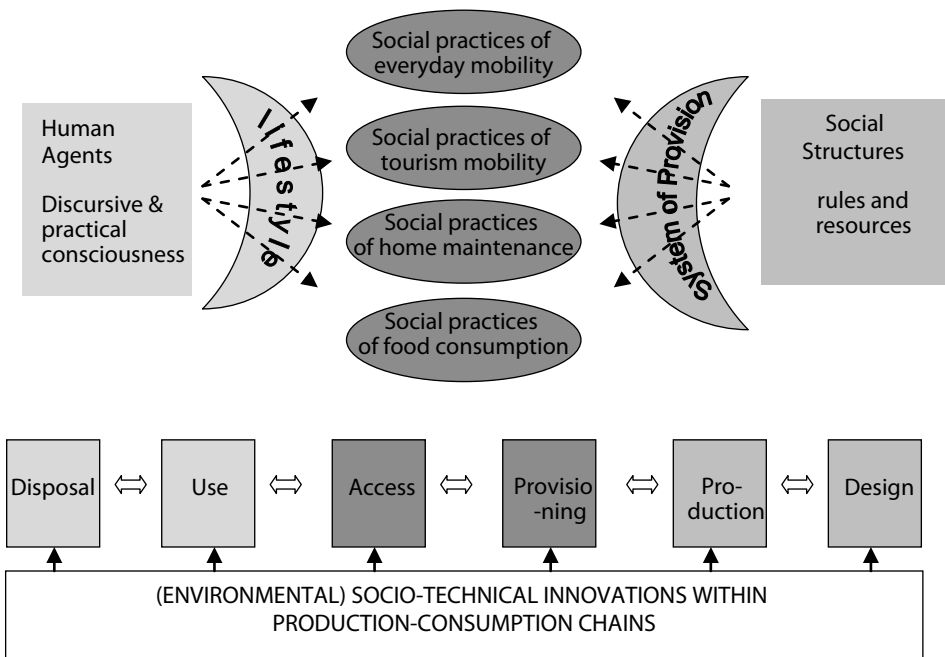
Human Agents

Discursive & practical consciousness

Lifestyle

Social practices of everyday mobility

Social practices of tourism mobility

Social practices of home maintenance

Social practices of food consumption

System of Provision

Social Structures

rules and resources

Disposal $\Leftrightarrow$ Use $\Leftrightarrow$ Access $\Leftrightarrow$ Provisio-ning $\Leftrightarrow$ Pro-duction $\Leftrightarrow$ Design

(ENVIRONMENTAL) SOCIO-TECHNICAL INNOVATIONS WITHIN PRODUCTION-CONSUMPTION CHAINS